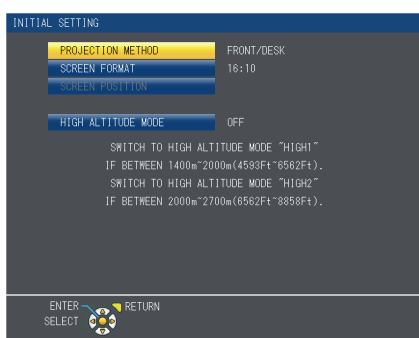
INITIAL SETTING

PROJECTION METHOD FRONT/DESK
SCREEN FORMAT 16:10
SCREEN POSITION

HIGH ALTITUDE MODE OFF

SWITCH TO HIGH ALTITUDE MODE "HIGH1"
IF BETWEEN 1400m~2000m(4593Ft~6562Ft).
SWITCH TO HIGH ALTITUDE MODE "HIGH2"
IF BETWEEN 2000m~2700m(6562Ft~8858Ft).

ENTER RETURN
SELECT